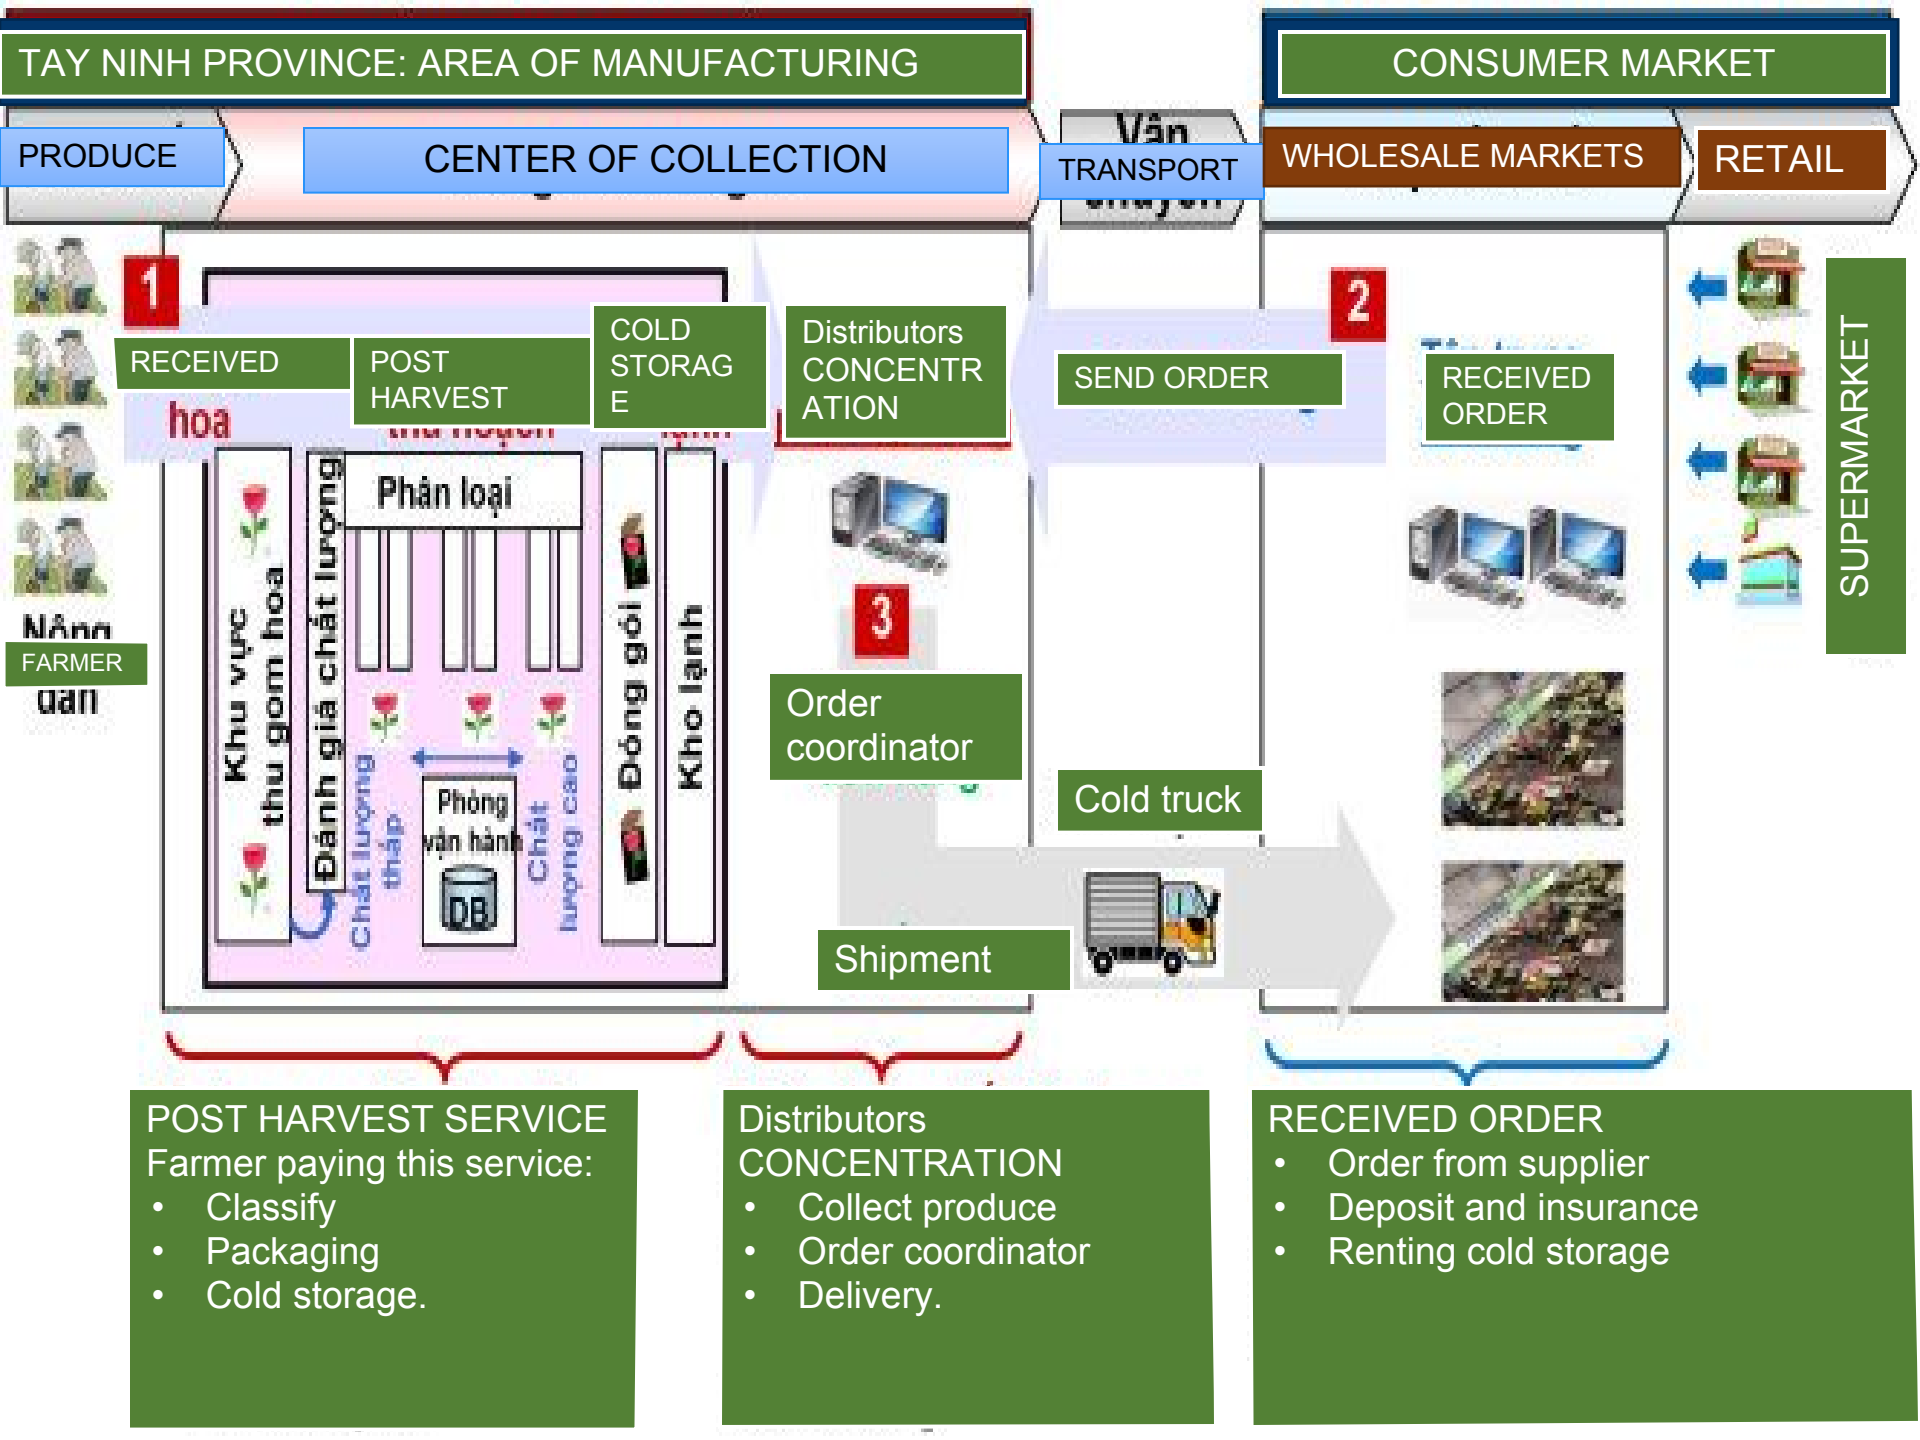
TAY NINH PROVINCE: AREA OF MANUFACTURING

CONSUMER MARKET

PRODUCE

CENTER OF COLLECTION

Vận

TRANSPORT

WHOLESALE MARKETS

RETAIL

1

RECEIVED

hoa

POST HARVEST

COLD STORAGE

Distributors CONCENTRATION

SEND ORDER

2

RECEIVED ORDER

SUPERMARKET

Nông

FARMER

dân

Khu vực thu gom hoa

Đánh giá chất lượng

Phân loại

Chất lượng thấp

Phòng vận hành

DB

Chất lượng cao

Đóng gói

Kho lạnh

3

Order coordinator

Cold truck

Shipment

POST HARVEST SERVICE
Farmer paying this service:
• Classify
• Packaging
• Cold storage.

Distributors CONCENTRATION
• Collect produce
• Order coordinator
• Delivery.

RECEIVED ORDER
• Order from supplier
• Deposit and insurance
• Renting cold storage